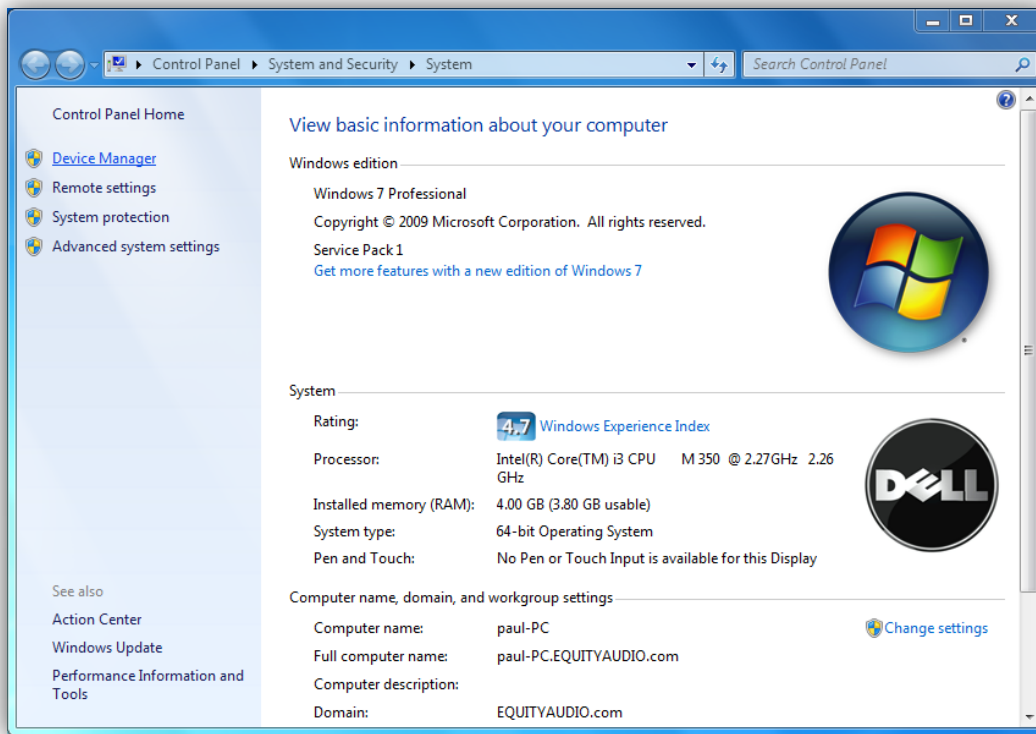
Control Panel ▸ System and Security ▸ System

Search Control Panel

Control Panel Home

Device Manager

Remote settings

System protection

Advanced system settings

See also

Action Center

Windows Update

Performance Information and Tools

View basic information about your computer

Windows edition

Windows 7 Professional

Copyright © 2009 Microsoft Corporation. All rights reserved.

Service Pack 1

Get more features with a new edition of Windows 7

System

| | |
|---|---|
| Rating: | 4.7 Windows Experience Index |
| Processor: | Intel(R) Core(TM) i3 CPU M 350 @ 2.27GHz 2.26 GHz |
| Installed memory (RAM): | 4.00 GB (3.80 GB usable) |
| System type: | 64-bit Operating System |
| Pen and Touch: | No Pen or Touch Input is available for this Display |

DELL

Computer name, domain, and workgroup settings

| | |
|---|---|
| Computer name: | paul-PC |
| Full computer name: | paul-PC.EQUITYAUDIO.com |
| Computer description: | |
| Domain: | EQUITYAUDIO.com |

Change settings